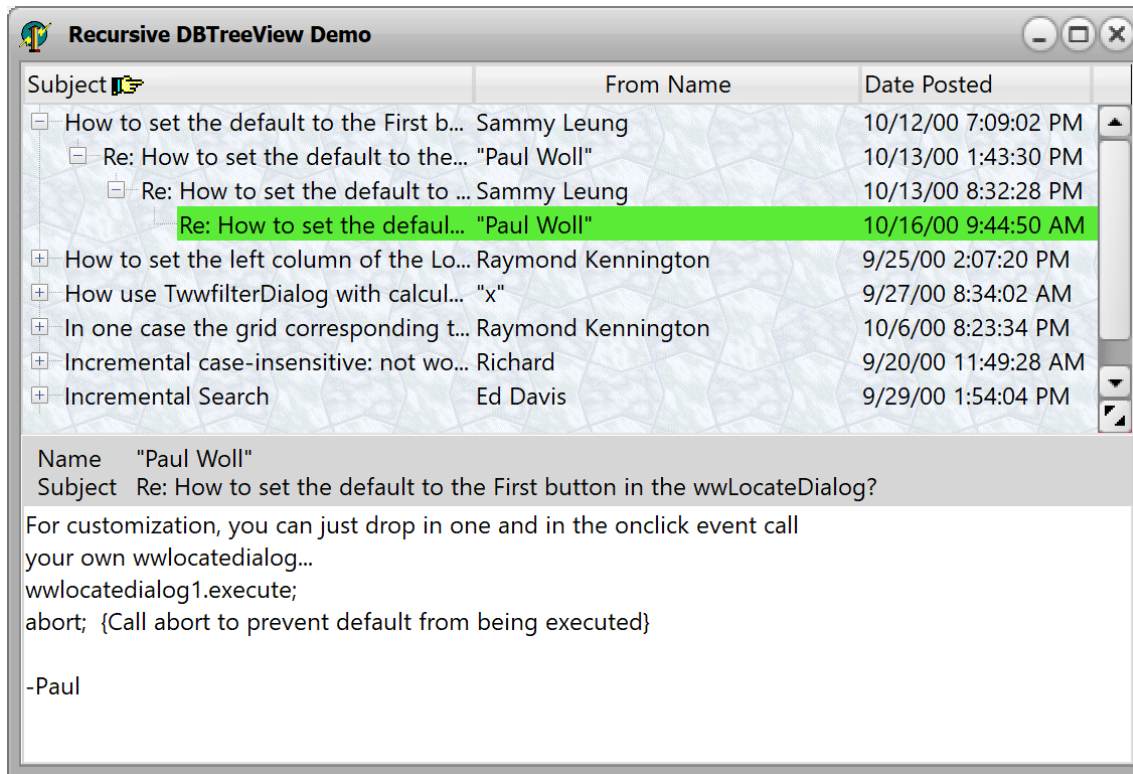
Recursive DBTreeView Demo

| Subject | From Name | Date Posted |
|---|---|---|
| How to set the default to the First b... | Sammy Leung | 10/12/00 7:09:02 PM |
| Re: How to set the default to the... | "Paul Woll" | 10/13/00 1:43:30 PM |
| Re: How to set the default to ... | Sammy Leung | 10/13/00 8:32:28 PM |
| Re: How to set the defaul... | "Paul Woll" | 10/16/00 9:44:50 AM |
| How to set the left column of the Lo... | Raymond Kennington | 9/25/00 2:07:20 PM |
| How use TwwfilterDialog with calcul... | "x" | 9/27/00 8:34:02 AM |
| In one case the grid corresponding t... | Raymond Kennington | 10/6/00 8:23:34 PM |
| Incremental case-insensitive: not wo... | Richard | 9/20/00 11:49:28 AM |
| Incremental Search | Ed Davis | 9/29/00 1:54:04 PM |

Name "Paul Woll"
Subject Re: How to set the default to the First button in the wwLocateDialog?

For customization, you can just drop in one and in the onclick event call your own wwlocatedialog...
wwlocatedialog1.execute;
abort; {Call abort to prevent default from being executed}

-Paul